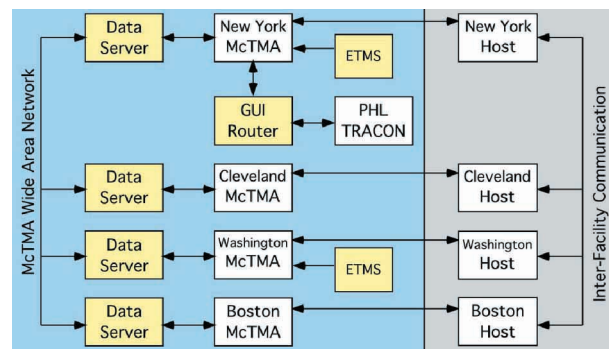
McTMA Wide Area Network

Data Server

New York McTMA

ETMS

GUI Router

PHL TRACON

New York Host

Data Server

Cleveland McTMA

Cleveland Host

Data Server

Washington McTMA

ETMS

Washington Host

Data Server

Boston McTMA

Boston Host

Inter-Facility Communication